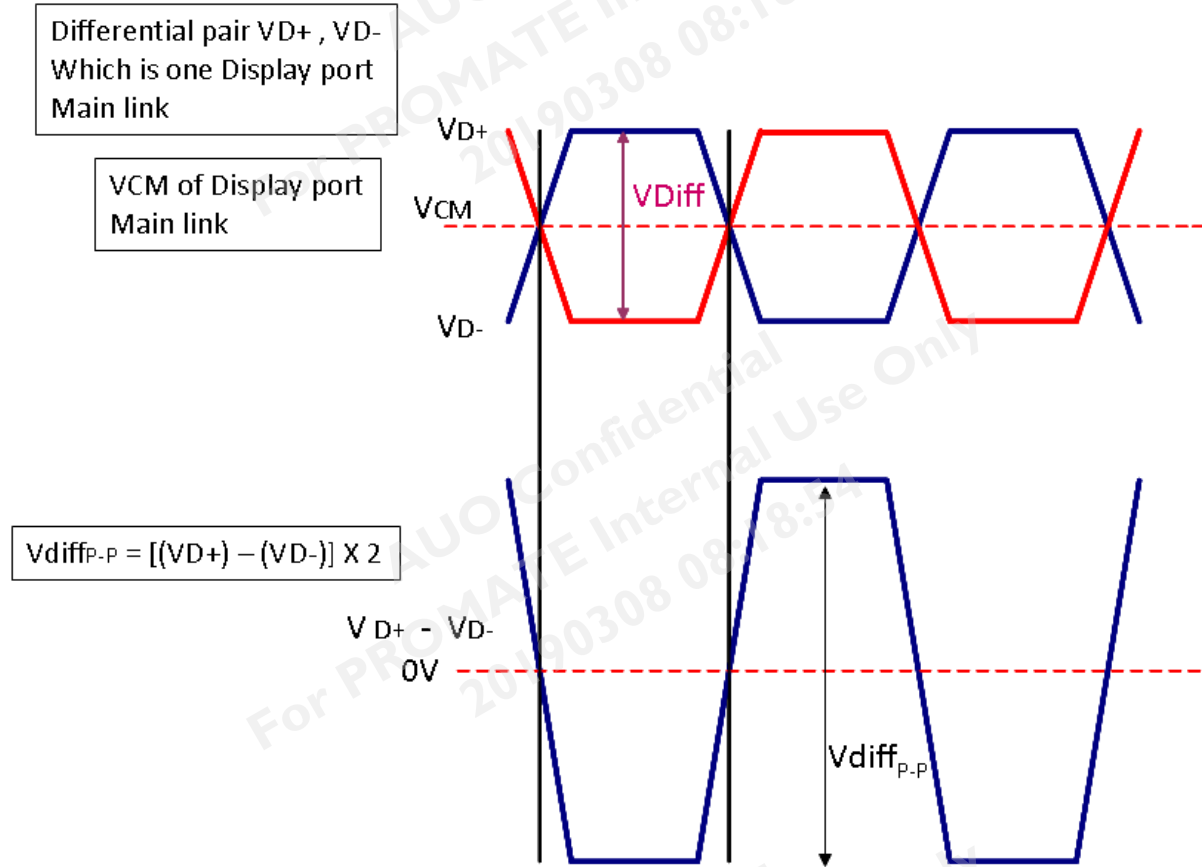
Differential pair VD+ , VD-
Which is one Display port
Main link

VCM of Display port
Main link

$V_{D+}$

VDiff

$V_{CM}$

$V_{D-}$

$Vdiff_{P-P}$ = [(VD+) – (VD-)] X 2

V D+ - VD-
0V

$Vdiff_{P-P}$

AUO Confidential
For PROMATE Internal Use Only
20190308 08:18:54